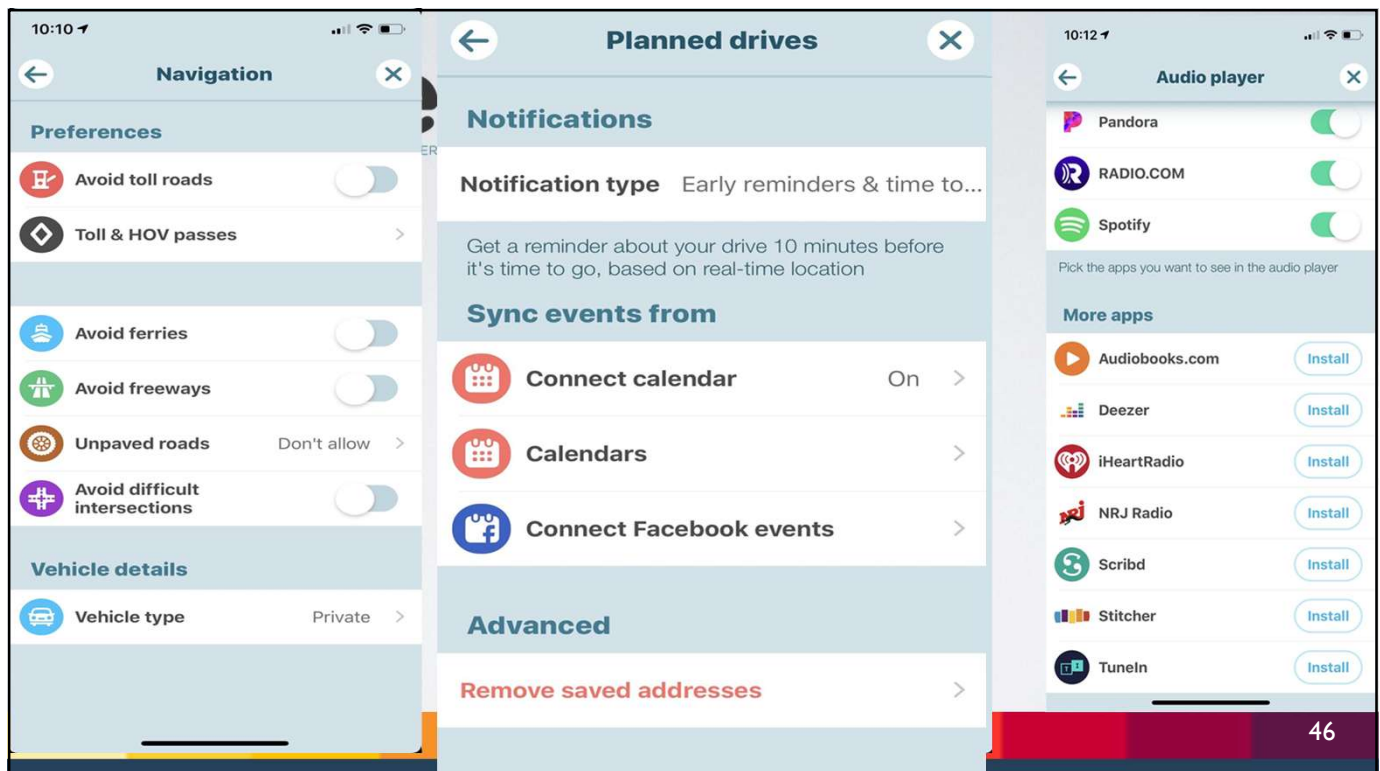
10:10

Navigation

Preferences

Avoid toll roads

Toll & HOV passes

Avoid ferries

Avoid freeways

Unpaved roads Don't allow

Avoid difficult intersections

Vehicle details

Vehicle type Private

Planned drives

Notifications

Notification type Early reminders & time to...

Get a reminder about your drive 10 minutes before it's time to go, based on real-time location

Sync events from

Connect calendar On

Calendars

Connect Facebook events

Advanced

Remove saved addresses

10:12

Audio player

Pandora

RADIO.COM

Spotify

Pick the apps you want to see in the audio player

More apps

Audiobooks.com Install

Deezer Install

iHeartRadio Install

NRJ Radio Install

Scribd Install

Stitcher Install

TuneIn Install

46